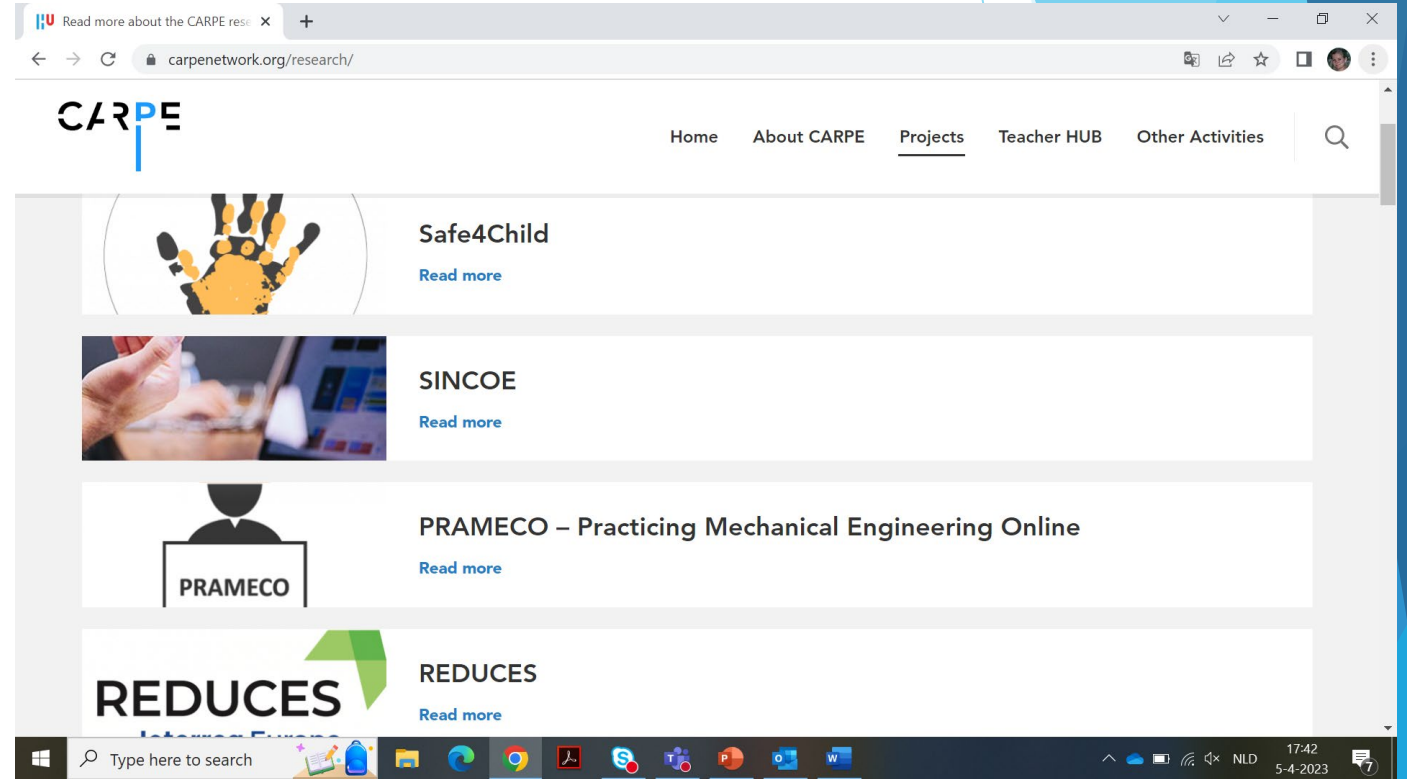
Read more about the CARPE rese ×

carpenetwork.org/research/

CARPE

Home About CARPE Projects Teacher HUB Other Activities

Safe4Child

Read more

SINCOE

Read more

PRAMECO

PRAMECO – Practicing Mechanical Engineering Online

Read more

REDUCES

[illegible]

REDUCES

Read more

Type here to search

NLD 17:42 5-4-2023

7